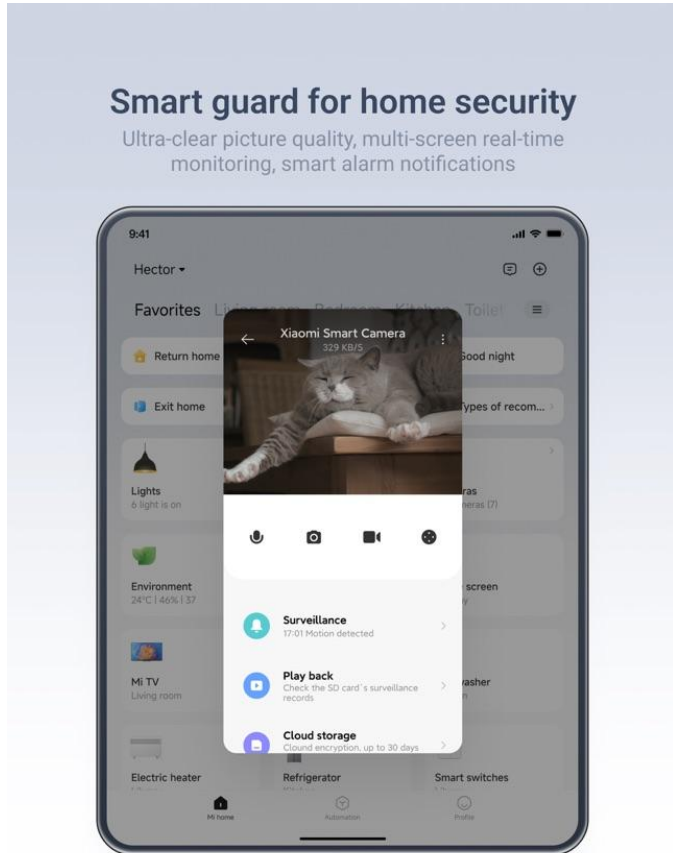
Smart guard for home security

Ultra-clear picture quality, multi-screen real-time monitoring, smart alarm notifications

9:41

Hector ▾

Favorites Li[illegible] Bedroom Kitchen Toilet

Return home

Good night

Exit home

Types of recom...

Lights
6 light is on

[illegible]ras
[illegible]eras (7)

Environment
24°C | 46% | 37

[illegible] screen

Mi TV
Living room

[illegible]washer

Electric heater

Refrigerator

Smart switches

Xiaomi Smart Camera
329 KB/S

Surveillance
17:01 Motion detected

Play back
Check the SD card`s surveillance records

Cloud storage
Clound encryption, up to 30 days

Mi home

Automation

Profile